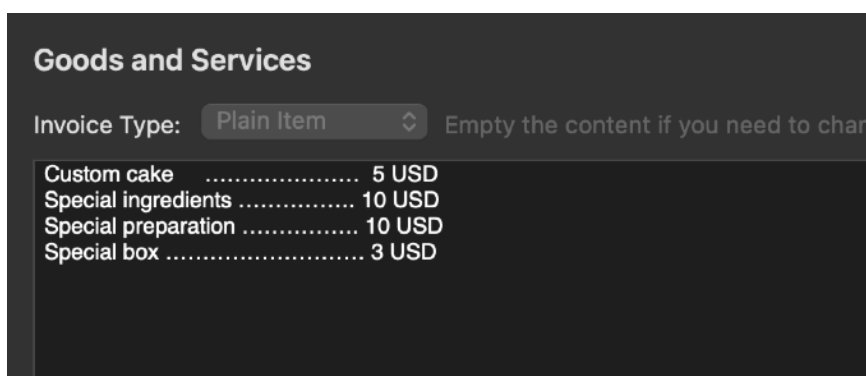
Goods and Services

Invoice Type: Plain Item Empty the content if you need to char

Custom cake ..................... 5 USD
Special ingredients ................ 10 USD
Special preparation ................ 10 USD
Special box ........................... 3 USD